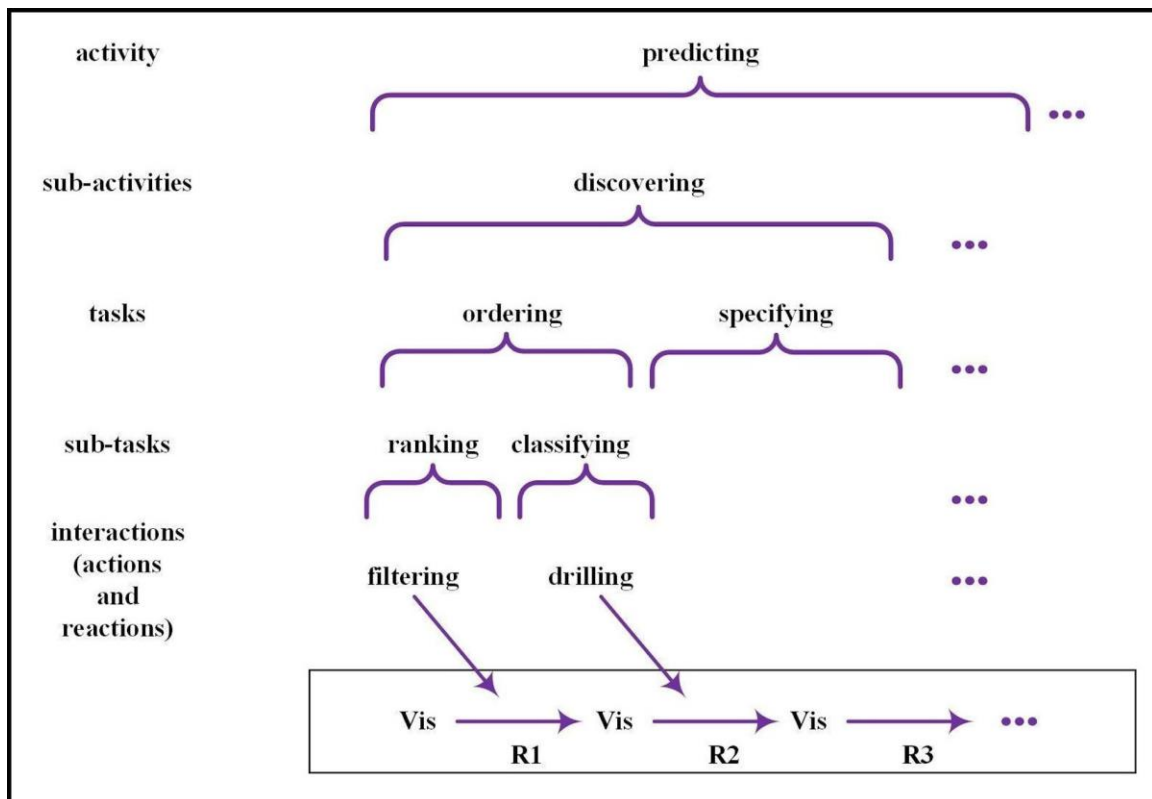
activity

predicting

...

sub-activities

discovering

...

tasks

ordering

specifying

...

sub-tasks

ranking

classifying

...

interactions (actions and reactions)

filtering

drilling

...

Vis

Vis

Vis

...

R1

R2

R3